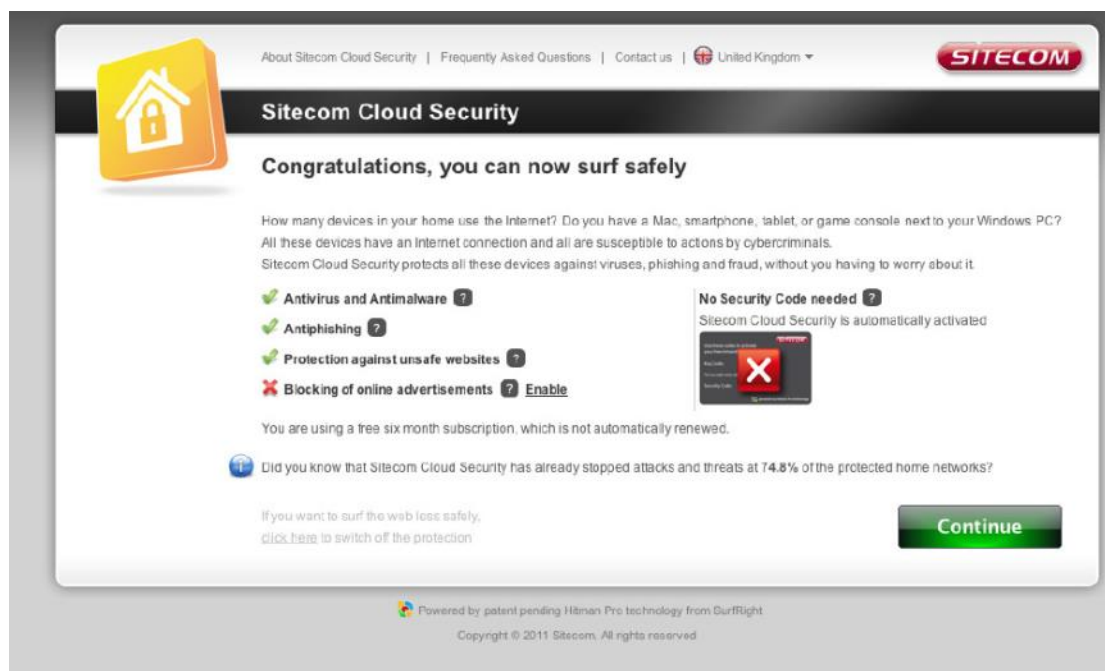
About Sitecom Cloud Security | Frequently Asked Questions | Contact us | United Kingdom

SITECOM

Sitecom Cloud Security

Congratulations, you can now surf safely

How many devices in your home use the Internet? Do you have a Mac, smartphone, tablet, or game console next to your Windows PC? All these devices have an Internet connection and all are susceptible to actions by cybercriminals.
Sitecom Cloud Security protects all these devices against viruses, phishing and fraud, without you having to worry about it.

Antivirus and Antimalware ?
Antiphishing ?
Protection against unsafe websites ?
Blocking of online advertisements ? Enable

No Security Code needed ?
Sitecom Cloud Security is automatically activated

You are using a free six month subscription, which is not automatically renewed.

Did you know that Sitecom Cloud Security has already stopped attacks and threats at 74.8% of the protected home networks?

If you want to surf the web less safely, click here to switch off the protection

Continue

Powered by patent pending Hitman Pro technology from SurfRight
Copyright © 2011 Sitecom. All rights reserved